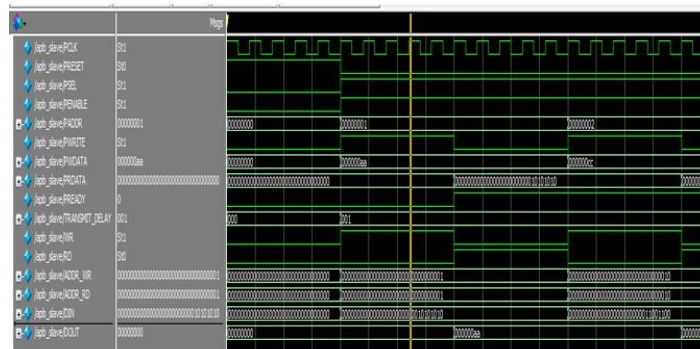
Msgs

/apb_slave/PCLK St1
/apb_slave/PRESET St0
/apb_slave/PSEL St1
/apb_slave/PENABLE St1
/apb_slave/PADDR 00000001
/apb_slave/PWRITE St1
/apb_slave/PWDATA 000000aa
/apb_slave/PRDATA 00000000000000000000000000000000
/apb_slave/PREADY 0
/apb_slave/TRANSMIT_DELAY 001
/apb_slave/WR St1
/apb_slave/RD St0
/apb_slave/ADDR_WR 00000000000000000000000000000001
/apb_slave/ADDR_RD 00000000000000000000000000000001
/apb_slave/DIN 00000000000000000000000010101010
/apb_slave/DOUT 00000000

00000000 00000001 00000002
00000000 000000aa 000000cc
00000000000000000000000000000000 00000000000000000000000010101010
000 001
00000000000000000000000000000000 00000000000000000000000000000001 00000000000000000000000000000010
00000000000000000000000000000000 00000000000000000000000000000001 00000000000000000000000000000010
00000000000000000000000000000000 00000000000000000000000010101010 00000000000000000000000011001100
00000000 000000aa